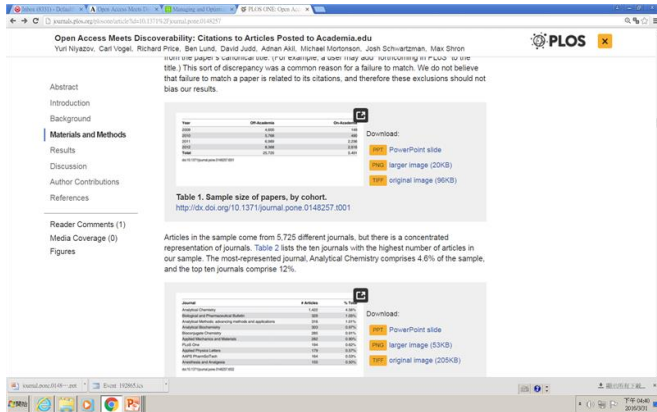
Inbox (8331) - Dr.Isa... × | Open Access Meets D... × | Managing and Orderi... × | PLOS ONE: Open A... ×

journals.plos.org/plosone/article?id=10.1371%2Fjournal.pone.0148257

Open Access Meets Discoverability: Citations to Articles Posted to Academia.edu
Yuri Niyazov, Carl Vogel, Richard Price, Ben Lund, David Judd, Adnan Akil, Michael Mortonson, Josh Schwartzman, Max Shron

PLOS ×

from the paper's canonical title. (For example, a user may add "forthcoming in PLOS" to the title.) This sort of discrepancy was a common reason for a failure to match. We do not believe that failure to match a paper is related to its citations, and therefore these exclusions should not bias our results.

Abstract
Introduction
Background
Materials and Methods
Results
Discussion
Author Contributions
References

Reader Comments (1)
Media Coverage (0)
Figures

| Year | Off-Academia | On-Academia |
|---|---|---|
| 2009 | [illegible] | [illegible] |
| 2010 | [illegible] | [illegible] |
| 2011 | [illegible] | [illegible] |
| 2012 | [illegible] | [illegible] |
| Total | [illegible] | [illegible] |

doi:10.1371/journal.pone.0148257.t001

Download:
PPT PowerPoint slide
PNG larger image (20KB)
TIFF original image (96KB)

Table 1. Sample size of papers, by cohort.
http://dx.doi.org/10.1371/journal.pone.0148257.t001

Articles in the sample come from 5,725 different journals, but there is a concentrated representation of journals. Table 2 lists the ten journals with the highest number of articles in our sample. The most-represented journal, Analytical Chemistry comprises 4.6% of the sample, and the top ten journals comprise 12%.

| Journal | # Articles | % Total |
|---|---|---|
| Analytical Chemistry | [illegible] | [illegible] |
| Biological and Pharmaceutical Bulletin | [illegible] | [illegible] |
| Analytical Methods: advancing methods and applications | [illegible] | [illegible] |
| Analytical Biochemistry | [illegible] | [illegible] |
| Bioconjugate Chemistry | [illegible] | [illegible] |
| Applied Mechanics and Materials | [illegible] | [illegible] |
| PLoS One | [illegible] | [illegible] |
| Applied Physics Letters | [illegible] | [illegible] |
| AAPS PharmSciTech | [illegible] | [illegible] |
| Anesthesia and Analgesia | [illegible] | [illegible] |

doi:10.1371/journal.pone.0148257.t002

Download:
PPT PowerPoint slide
PNG larger image (53KB)
TIFF original image (205KB)

journal.pone.0148....pptx | Excel 192865.xls
顯示所有下載...
開始
下午 06:40
2016/3/31